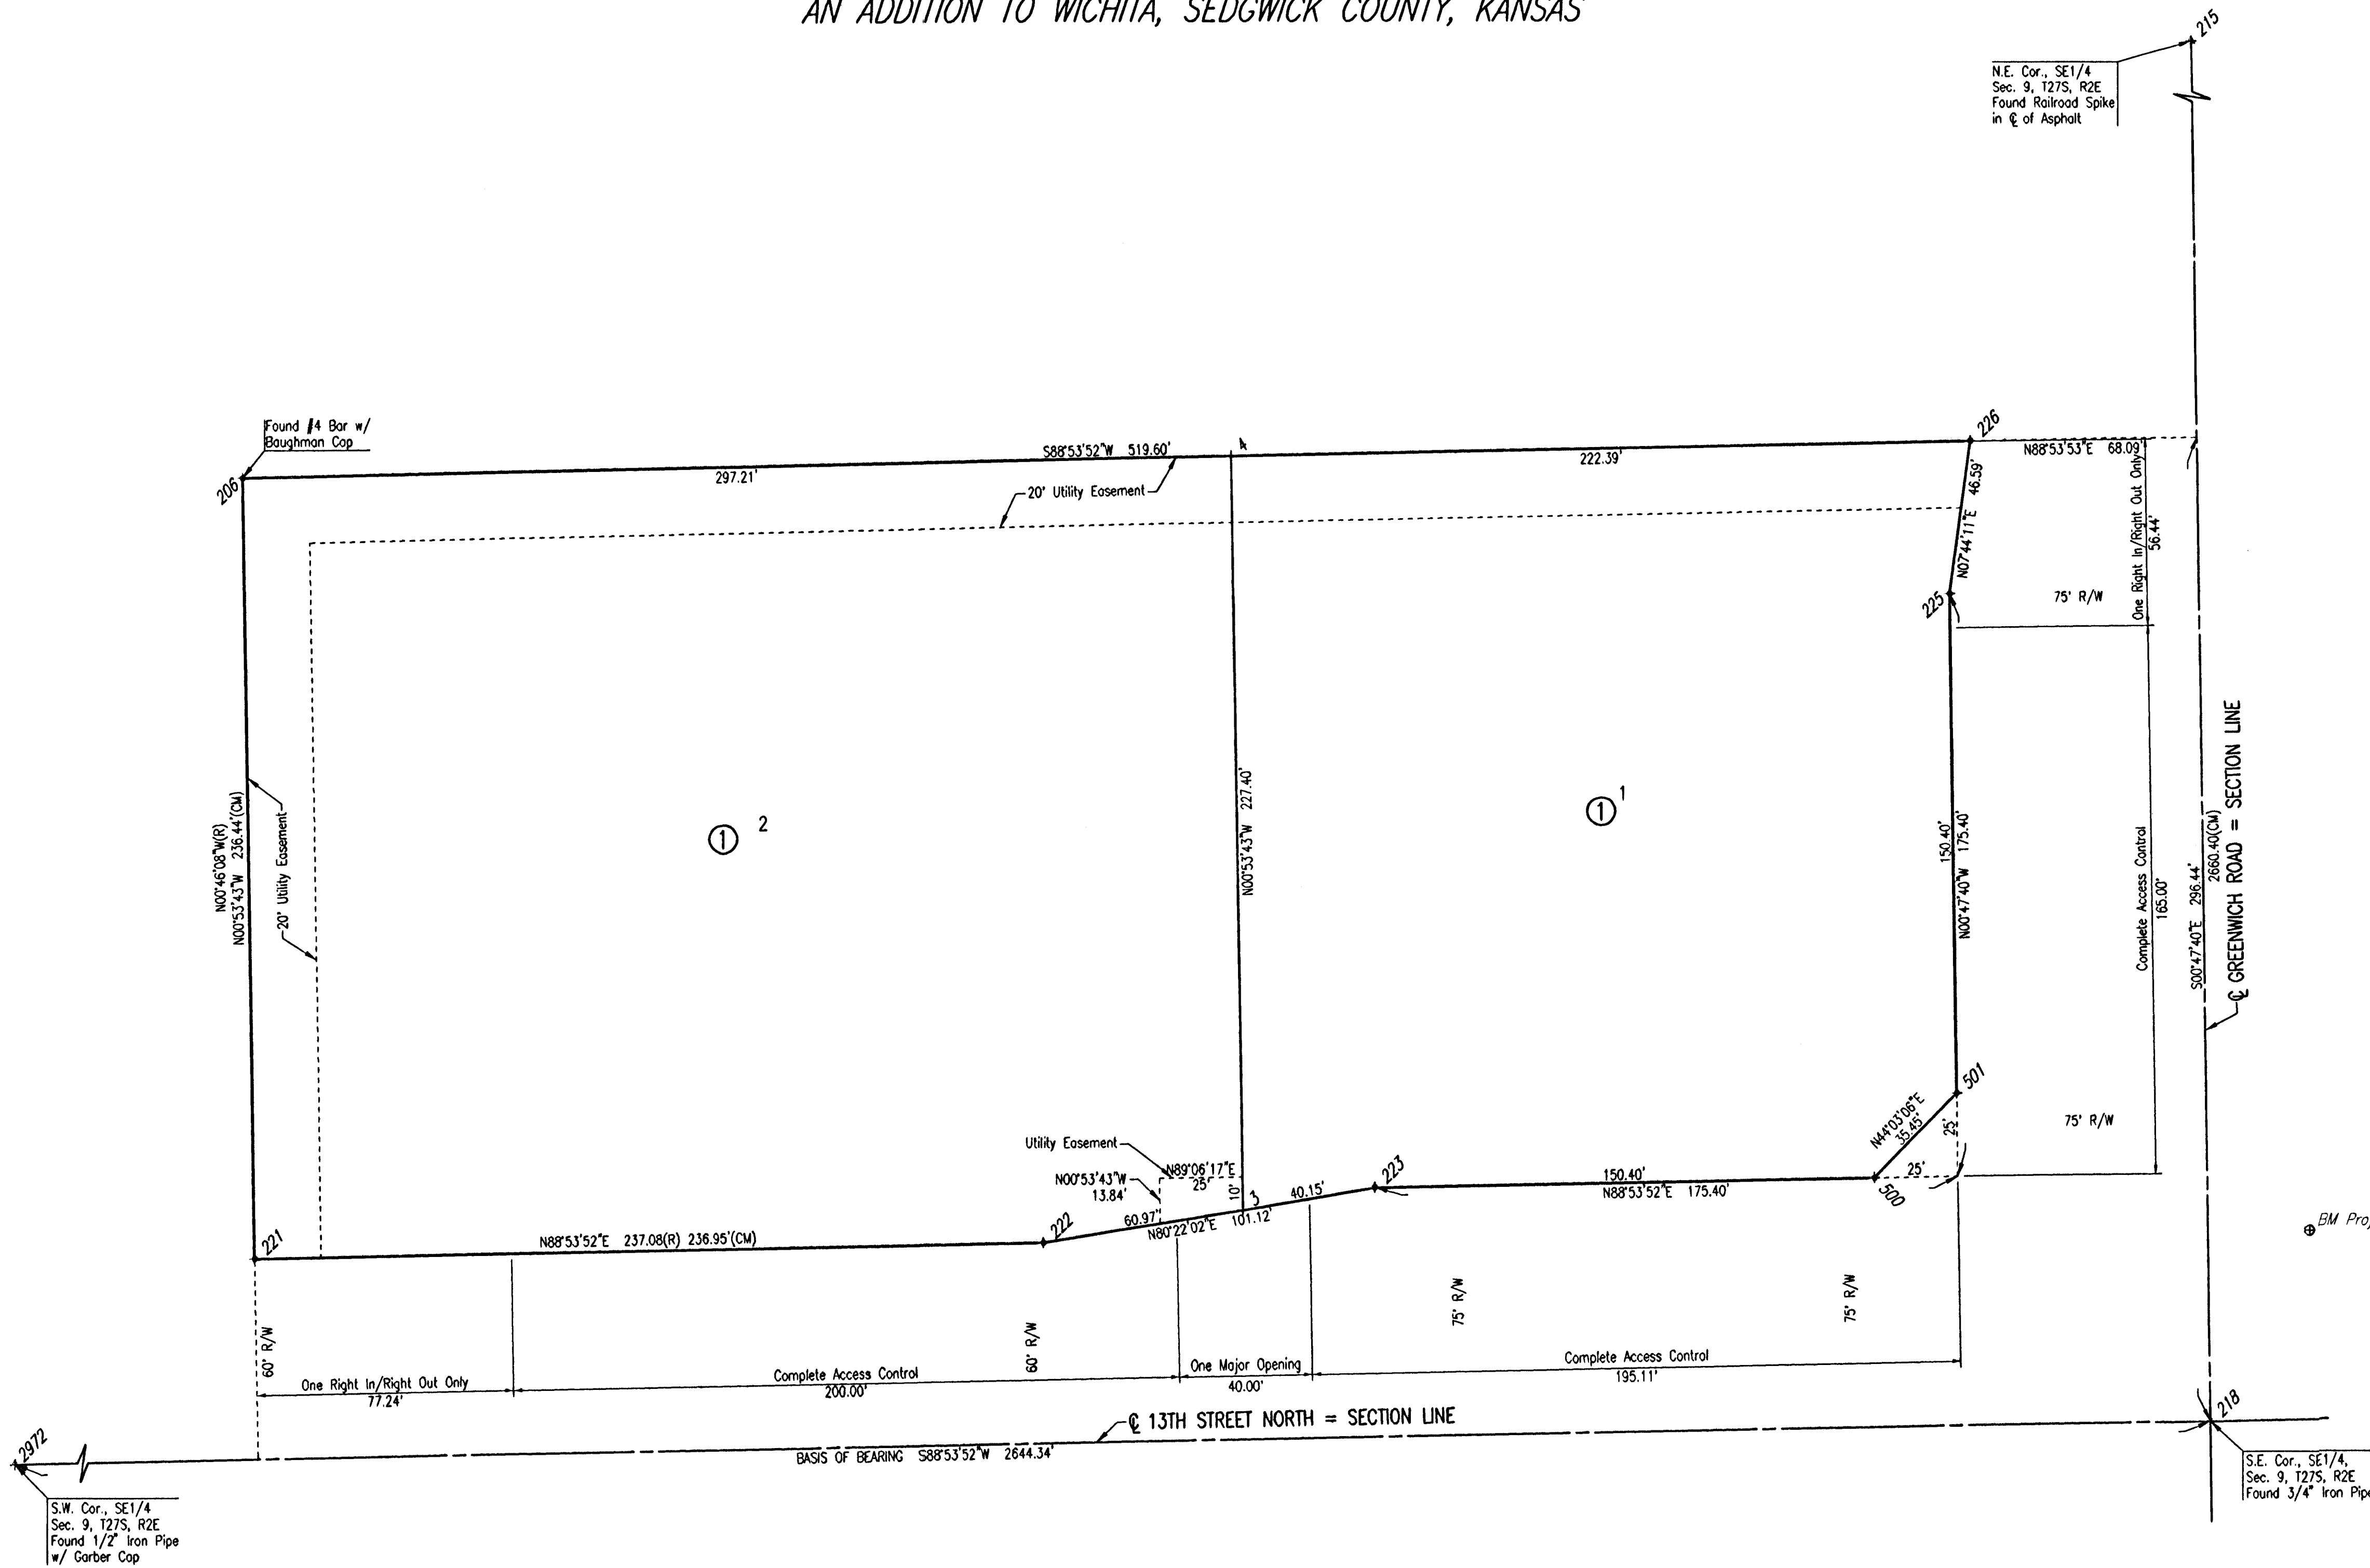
AN ADDITION TO WICHITA, SEDGWICK COUNTY, KANSAS

215

N.E. Cor., SE1/4
Sec. 9, T27S, R2E
Found Railroad Spike
in ℄ of Asphalt

Found #4 Bar w/
Baughman Cap

206

S88°53'52"W 519.60'

297.21'

222.39'

226

N88°53'53"E 68.09'

20' Utility Easement

N07°44'11"E 46.59'

One Right In/Right Out Only
56.44'

225

75' R/W

N00°46'08"W(R)
N00°53'43"W 236.44'(CM)

20' Utility Easement

① 2

N00°53'43"W 227.40'

① 1

150.40'
N00°47'40"W 175.40'

Complete Access Control
165.00'

S00°47'40"E 296.44'
2660.40(CM)

℄ GREENWICH ROAD = SECTION LINE

501

N44°03'06"E
35.45'

25'

75' R/W

Utility Easement

N89°06'17"E
25'

N00°53'43"W
13.84'

10'

3

40.15'

223

150.40'
N88°53'52"E 175.40'

25'

500

60.97'
N80°22'02"E 101.12'

222

221

N88°53'52"E 237.08(R) 236.95'(CM)

BM Proj

60' R/W

60' R/W

75' R/W

75' R/W

One Right In/Right Out Only
77.24'

Complete Access Control
200.00'

One Major Opening
40.00'

Complete Access Control
195.11'

℄ 13TH STREET NORTH = SECTION LINE

2972

218

BASIS OF BEARING S88°53'52"W 2644.34'

S.W. Cor., SE1/4
Sec. 9, T27S, R2E
Found 1/2" Iron Pipe
w/ Garber Cap

S.E. Cor., SE1/4,
Sec. 9, T27S, R2E
Found 3/4" Iron Pipe